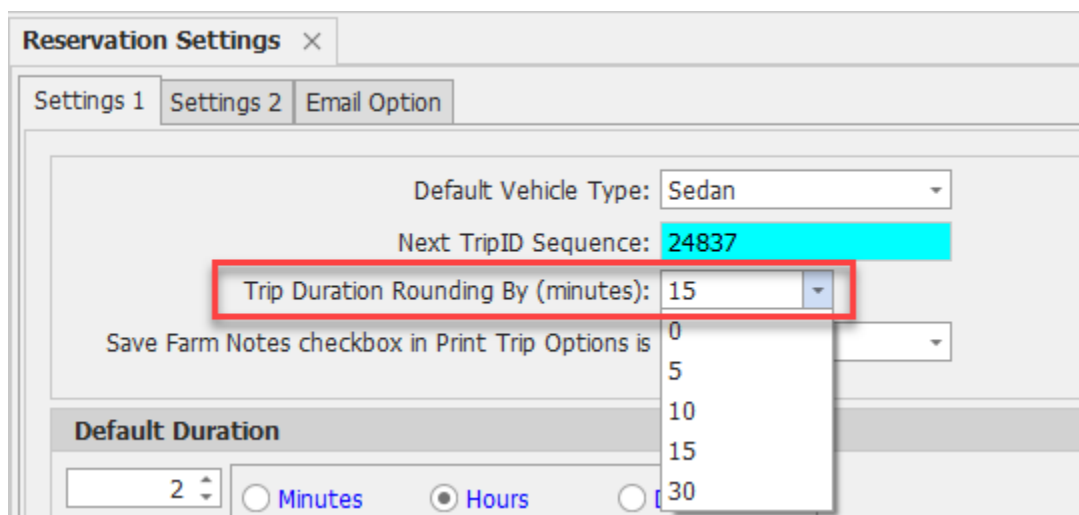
Reservation Settings ×

Settings 1
Settings 2
Email Option

Default Vehicle Type: Sedan

Next TripID Sequence: 24837

Trip Duration Rounding By (minutes): 15

Save Farm Notes checkbox in Print Trip Options is

0
5
10
15
30

Default Duration

2

Minutes
Hours
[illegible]